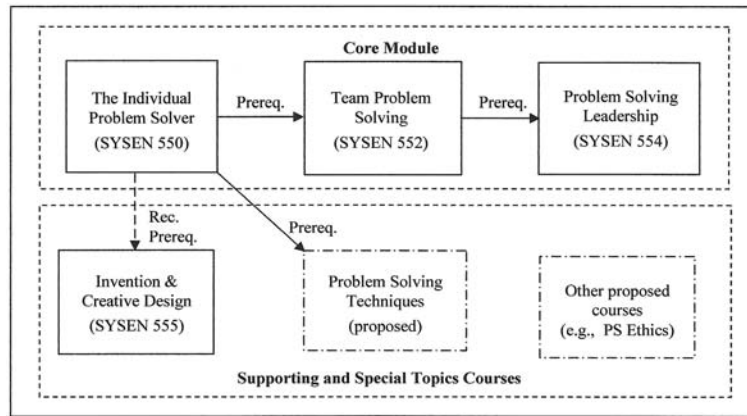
Core Module

The Individual Problem Solver (SYSEN 550)

Prereq.

Team Problem Solving (SYSEN 552)

Prereq.

Problem Solving Leadership (SYSEN 554)

Rec. Prereq.

Prereq.

Invention & Creative Design (SYSEN 555)

Problem Solving Techniques (proposed)

Other proposed courses (e.g., PS Ethics)

Supporting and Special Topics Courses